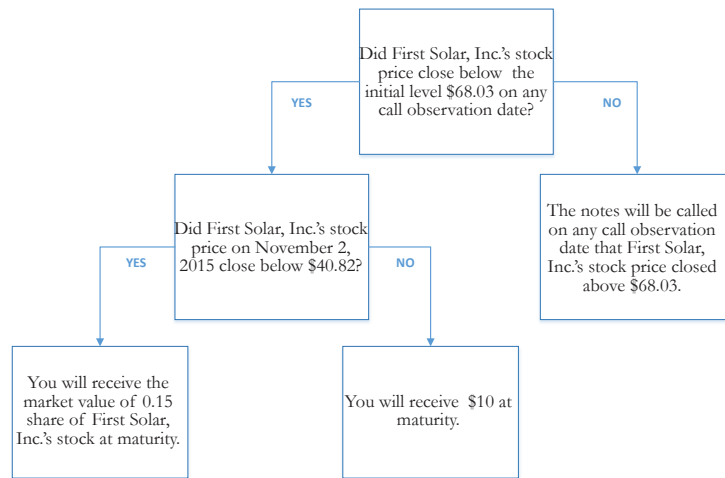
Did First Solar, Inc.'s stock price close below the initial level \$68.03 on any call observation date?

YES

NO

Did First Solar, Inc.'s stock price on November 2, 2015 close below \$40.82?

The notes will be called on any call observation date that First Solar, Inc.'s stock price closed above \$68.03.

YES

NO

You will receive the market value of 0.15 share of First Solar, Inc.'s stock at maturity.

You will receive \$10 at maturity.